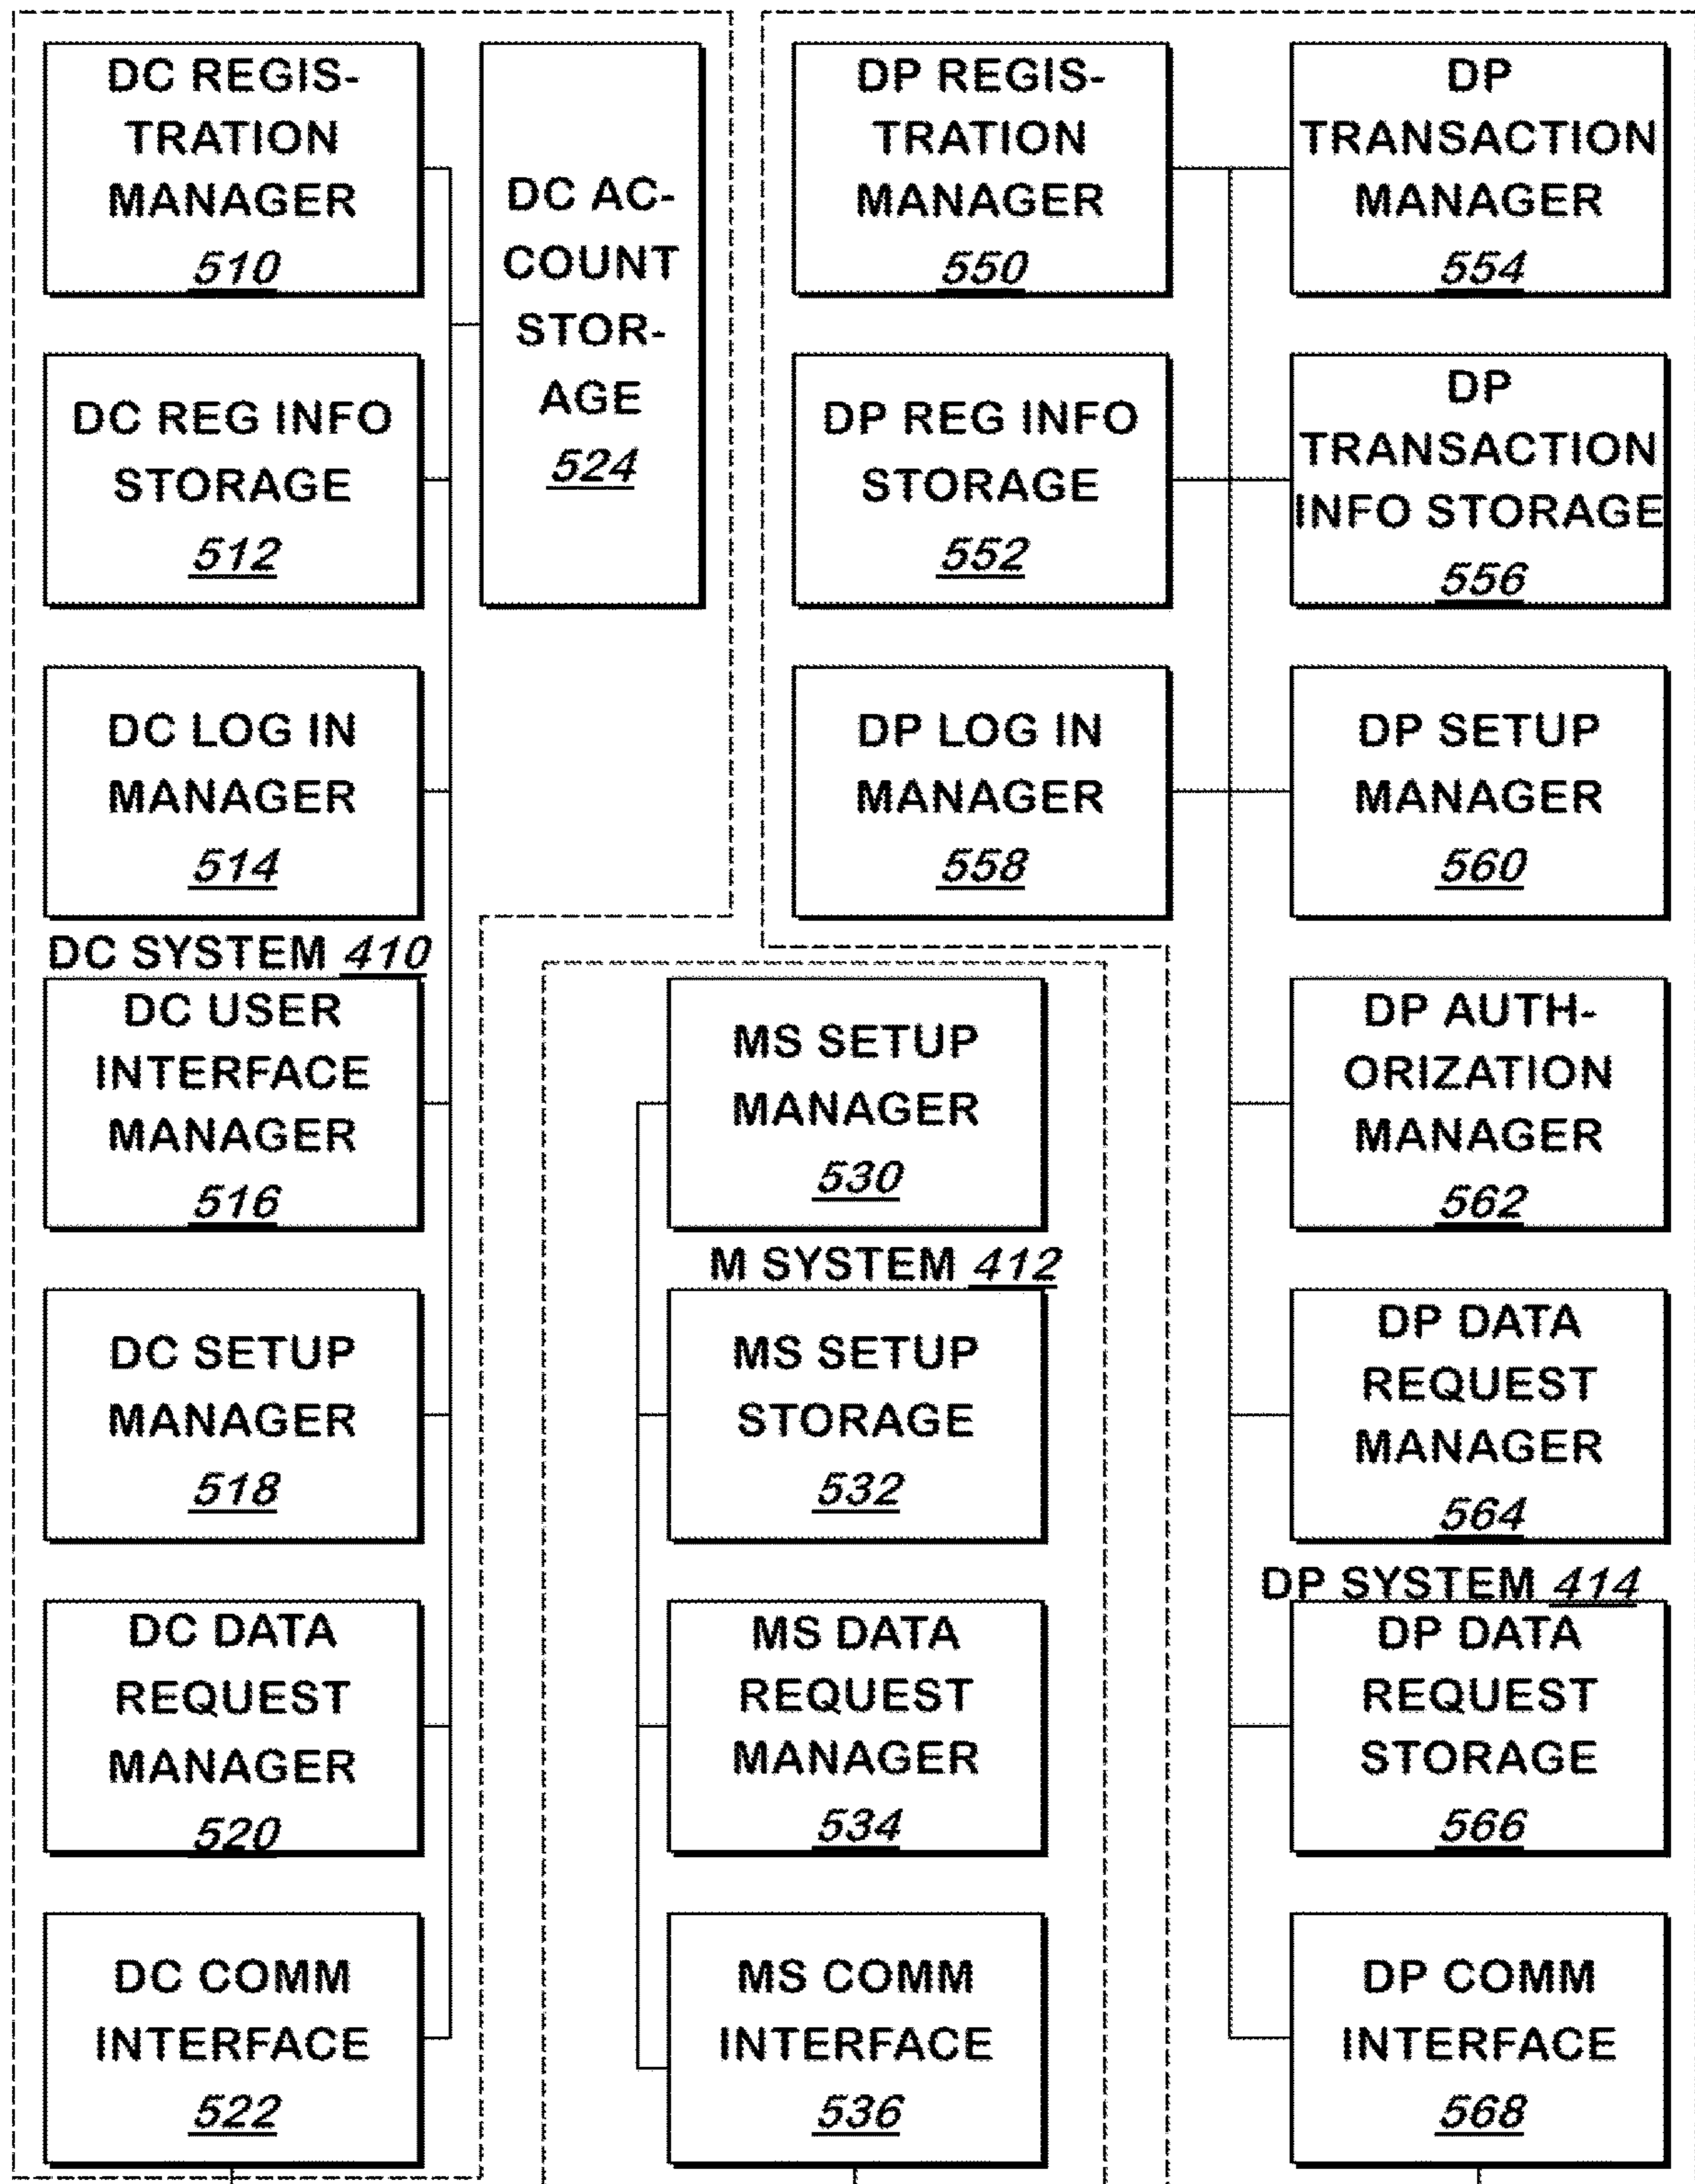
DC REGISTRATION MANAGER 510

DC REG INFO STORAGE 512

DC LOG IN MANAGER 514

DC SYSTEM 410

DC USER INTERFACE MANAGER 516

DC SETUP MANAGER 518

DC DATA REQUEST MANAGER 520

DC COMM INTERFACE 522

DC ACCOUNT STORAGE 524

MS SETUP MANAGER 530

M SYSTEM 412

MS SETUP STORAGE 532

MS DATA REQUEST MANAGER 534

MS COMM INTERFACE 536

DP REGISTRATION MANAGER 550

DP REG INFO STORAGE 552

DP LOG IN MANAGER 558

DP TRANSACTION MANAGER 554

DP TRANSACTION INFO STORAGE 556

DP SETUP MANAGER 560

DP AUTHORIZATION MANAGER 562

DP DATA REQUEST MANAGER 564

DP SYSTEM 414

DP DATA REQUEST STORAGE 566

DP COMM INTERFACE 568